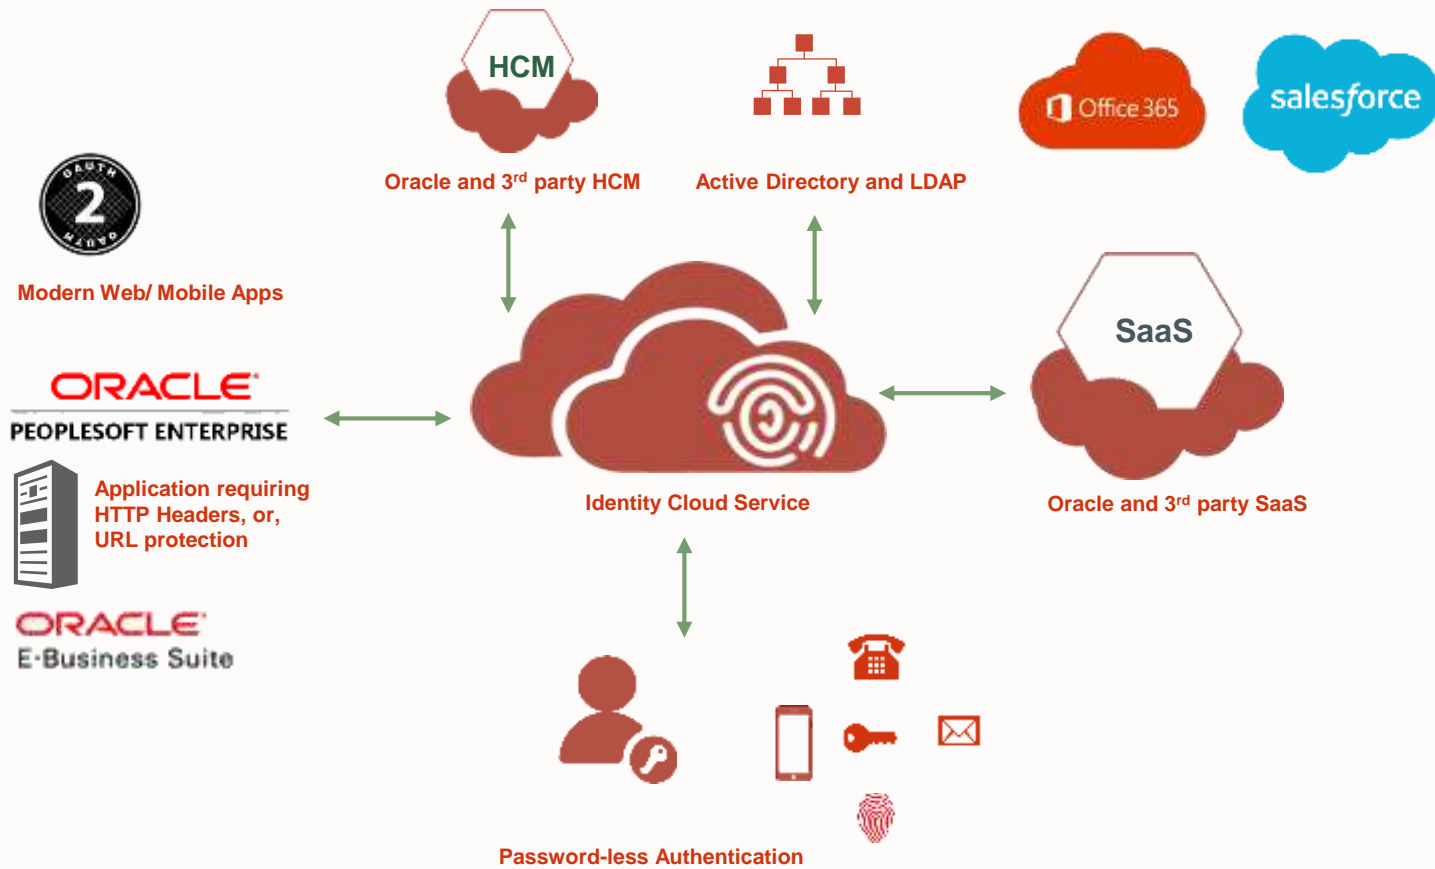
HCM

Oracle and 3$^{rd}$ party HCM

Active Directory and LDAP

Office 365

salesforce

OAUTH 2 OAUTH

Modern Web/ Mobile Apps

SaaS

ORACLE
PEOPLESOFT ENTERPRISE

Identity Cloud Service

Oracle and 3$^{rd}$ party SaaS

Application requiring HTTP Headers, or, URL protection

ORACLE
E-Business Suite

Password-less Authentication